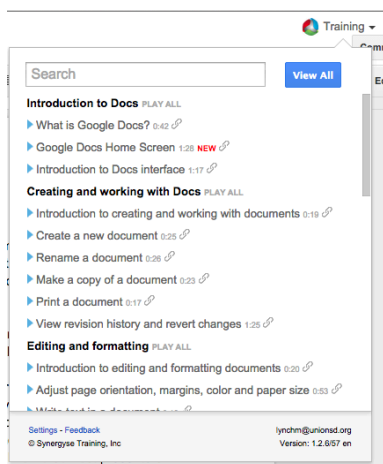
Training

Comm

Search

View All

Introduction to Docs PLAY ALL

What is Google Docs? 0:42

Google Docs Home Screen 1:26 NEW

Introduction to Docs interface 1:17

Creating and working with Docs PLAY ALL

Introduction to creating and working with documents 0:19

Create a new document 0:25

Rename a document 0:26

Make a copy of a document 0:23

Print a document 0:17

View revision history and revert changes 1:25

Editing and formatting PLAY ALL

Introduction to editing and formatting documents 0:20

Adjust page orientation, margins, color and paper size 0:53

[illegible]

Settings - Feedback
© Synergyse Training, Inc

lynchm@unionsd.org
Version: 1.2.6/57 en